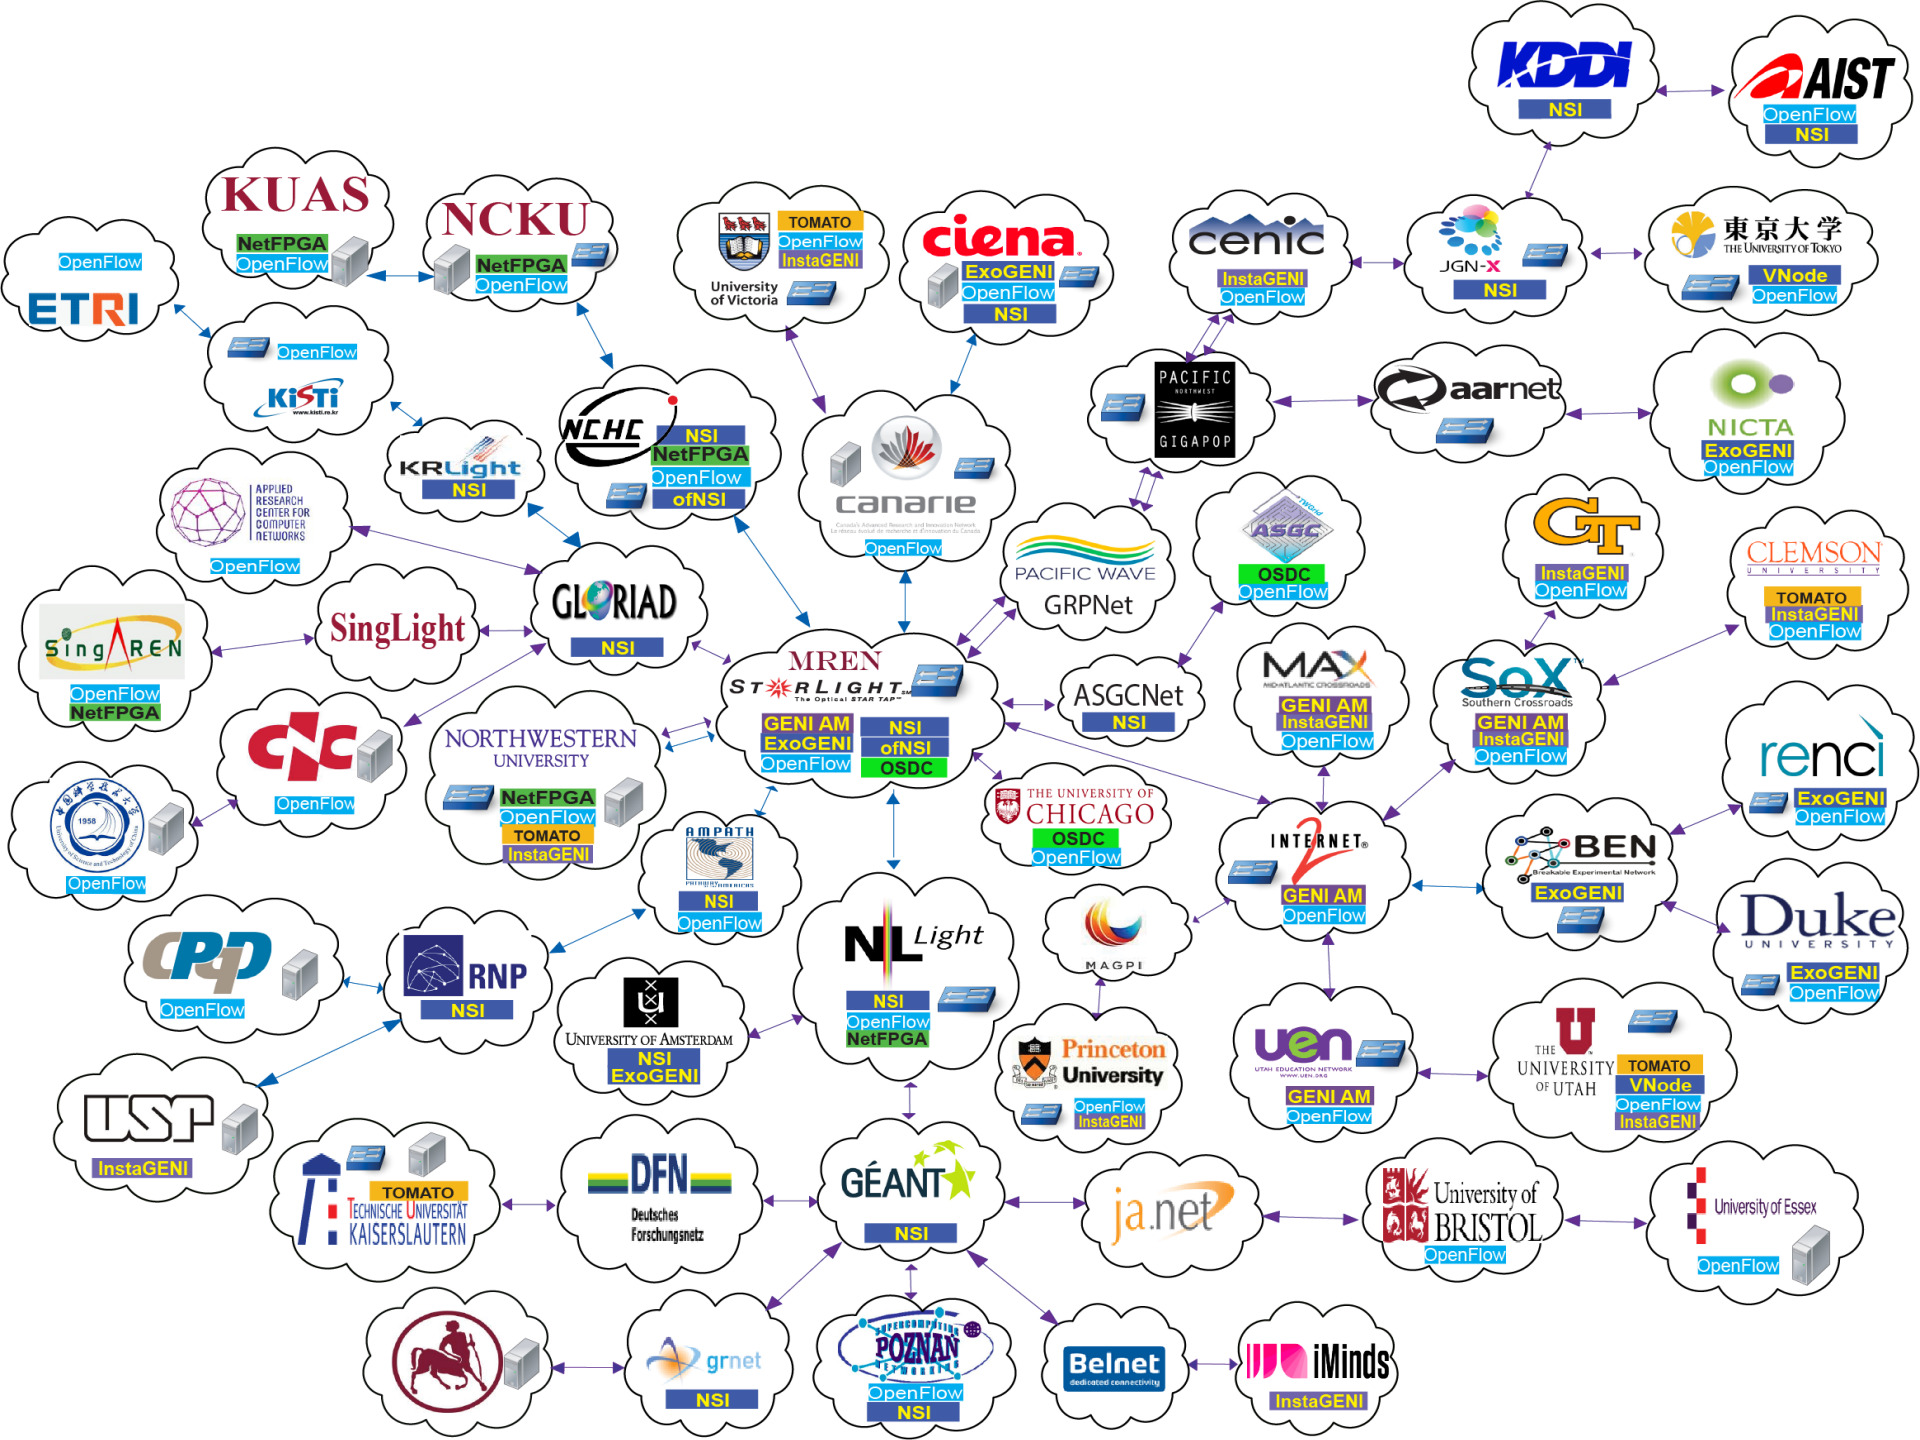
KDDI
NSI

AIST
OpenFlow
NSI

KUAS
NetFPGA
OpenFlow

NCKU
NetFPGA
OpenFlow

University of Victoria
TOMATO
OpenFlow
InstaGENI

ciena
ExoGENI
OpenFlow
NSI

cenic
InstaGENI
OpenFlow

JGN-X
NSI

東京大学
THE UNIVERSITY OF TOKYO
VNode
OpenFlow

OpenFlow
ETRI

OpenFlow
KISTI
www.kisti.re.kr

KRLight
NSI

NCHC
NSI
NetFPGA
OpenFlow
ofNSI

canarie
Canada's Advanced Research and Innovation Network
Le réseau évolué de recherche et d'innovation du Canada
OpenFlow

PACIFIC NORTHWEST GIGAPOP

aarnet

NICTA
ExoGENI
OpenFlow

APPLIED RESEARCH CENTER FOR COMPUTER NETWORKS
OpenFlow

GLORIAD
NSI

PACIFIC WAVE
GRPNet

ASGC
OSDC
OpenFlow

GT
InstaGENI
OpenFlow

CLEMSON
UNIVERSITY
TOMATO
InstaGENI
OpenFlow

SingAREN
OpenFlow
NetFPGA

SingLight

MREN
STARLIGHT
The Optical STAR TAP
GENI AM
ExoGENI
OpenFlow
NSI
ofNSI
OSDC

ASGCNet
NSI

MAX
MID-ATLANTIC CROSSROADS
GENI AM
InstaGENI
OpenFlow

SoX
Southern Crossroads
GENI AM
InstaGENI
OpenFlow

CNC
OpenFlow

NORTHWESTERN UNIVERSITY
NetFPGA
OpenFlow
TOMATO
InstaGENI

THE UNIVERSITY OF CHICAGO
OSDC
OpenFlow

renci
ExoGENI
OpenFlow

1958
OpenFlow

AMPATH
NSI
OpenFlow

INTERNET2
GENI AM
OpenFlow

BEN
Breakable Experimental Network
ExoGENI

CPqD
OpenFlow

RNP
NSI

UNIVERSITY OF AMSTERDAM
NSI
ExoGENI

NLLight
NSI
OpenFlow
NetFPGA

MAGPI

Duke
UNIVERSITY
ExoGENI
OpenFlow

Princeton University
OpenFlow
InstaGENI

uen
UTAH EDUCATION NETWORK
GENI AM
OpenFlow

THE UNIVERSITY OF UTAH
TOMATO
VNode
OpenFlow
InstaGENI

USP
InstaGENI

TOMATO
TECHNISCHE UNIVERSITÄT KAISERSLAUTERN

DFN
Deutsches Forschungsnetz

GÉANT
NSI

ja.net

University of BRISTOL
OpenFlow

University of Essex
OpenFlow

grnet
NSI

POZNAN
OpenFlow
NSI

Belnet
dedicated connectivity

iMinds
InstaGENI